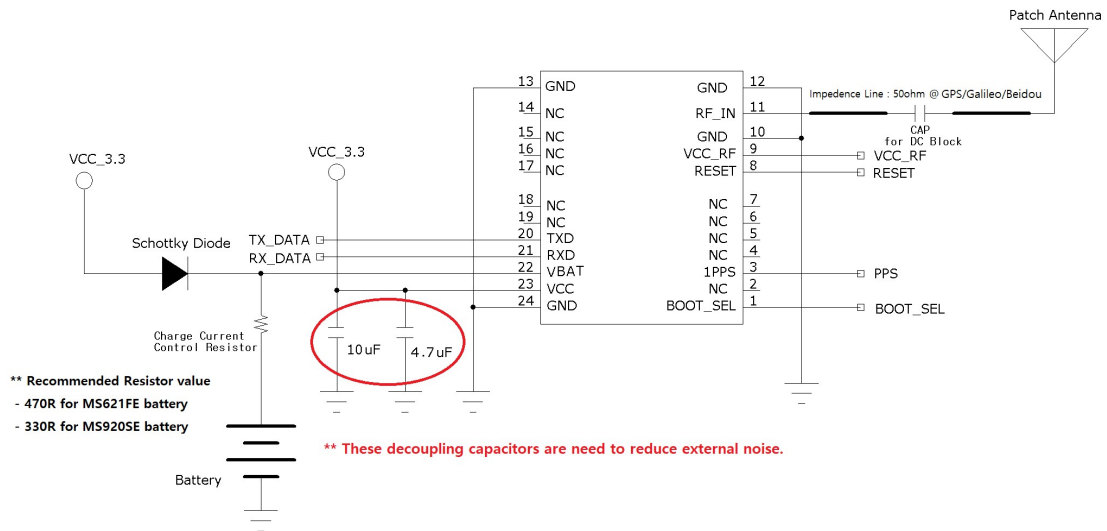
Patch Antenna

Impedence Line : 50ohm @ GPS/Galileo/Beidou

CAP
for DC Block

| | | | |
|---|---|---|---|
| 13 | GND | GND | 12 |
| 14 | NC | RF_IN | 11 |
| 15 | NC | GND | 10 |
| 16 | NC | VCC_RF | 9 |
| 17 | NC | RESET | 8 |
| 18 | NC | NC | 7 |
| 19 | NC | NC | 6 |
| 20 | TXD | NC | 5 |
| 21 | RXD | NC | 4 |
| 22 | VBAT | 1PPS | 3 |
| 23 | VCC | NC | 2 |
| 24 | GND | BOOT_SEL | 1 |

VCC_RF
RESET
PPS
BOOT_SEL

VCC_3.3
VCC_3.3

Schottky Diode
TX_DATA
RX_DATA

Charge Current
Control Resistor

10uF
4.7uF

** Recommended Resistor value
- 470R for MS621FE battery
- 330R for MS920SE battery

** These decoupling capacitors are need to reduce external noise.

Battery